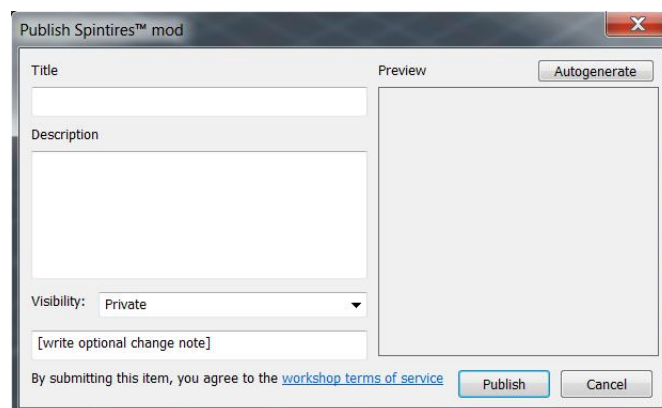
Publish Spintires™ mod

X

Title

Preview

Autogenerate

Description

Visibility: Private

[write optional change note]

By submitting this item, you agree to the workshop terms of service

Publish

Cancel